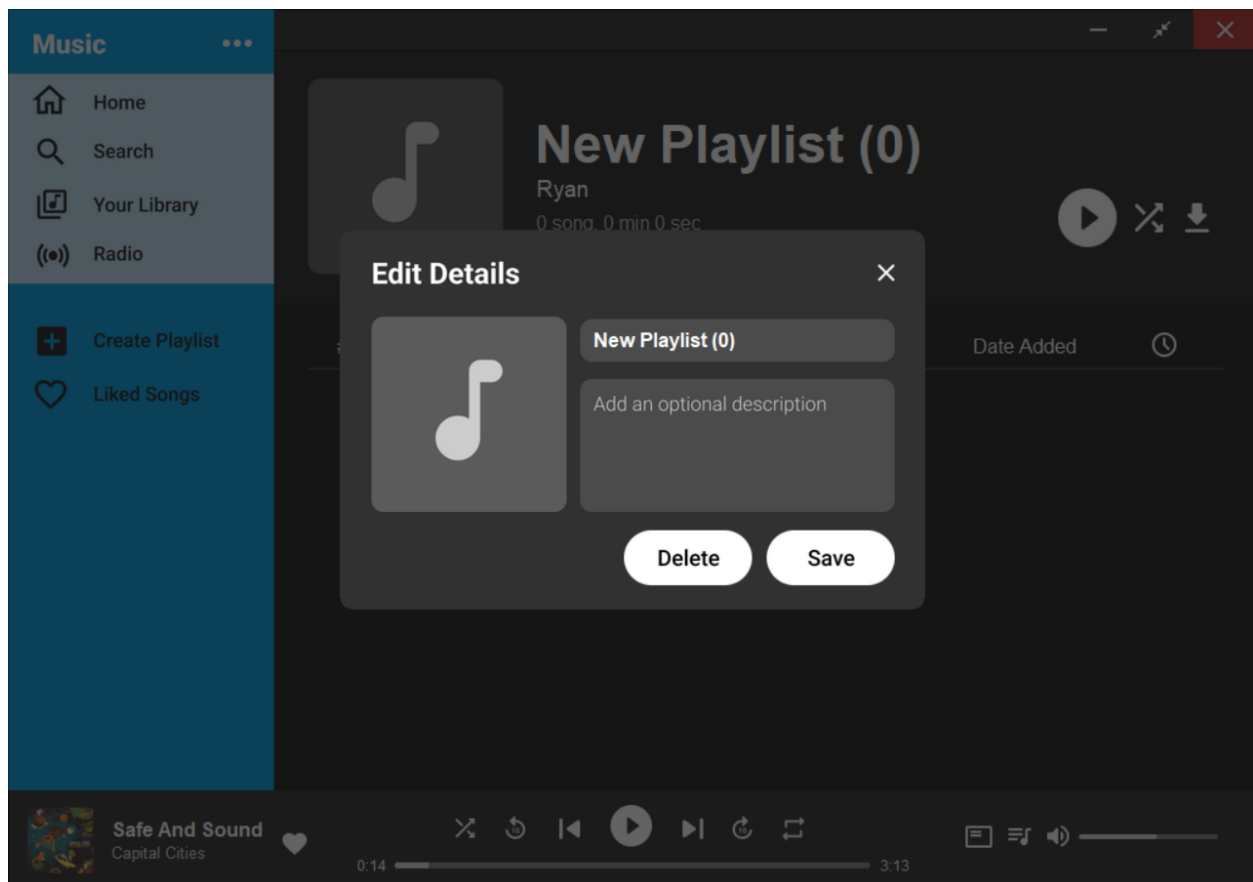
Music •••

Home
Search
Your Library
Radio

Create Playlist
Liked Songs

New Playlist (0)
Ryan
0 song, 0 min 0 sec

Date Added

Edit Details
×
New Playlist (0)
Add an optional description
Delete
Save

Safe And Sound
Capital Cities
0:14
3:13